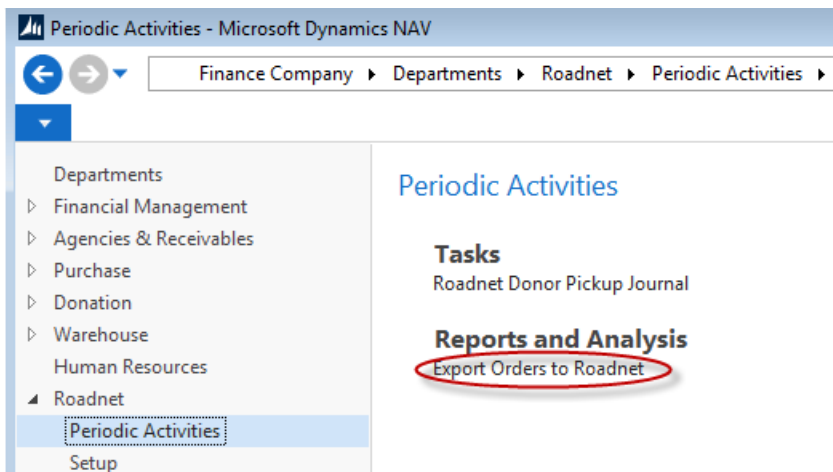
Periodic Activities - Microsoft Dynamics NAV

Finance Company ▸ Departments ▸ Roadnet ▸ Periodic Activities ▸

Departments
Financial Management
Agencies & Receivables
Purchase
Donation
Warehouse
Human Resources
Roadnet
Periodic Activities
Setup

Periodic Activities

Tasks
Roadnet Donor Pickup Journal

Reports and Analysis
Export Orders to Roadnet